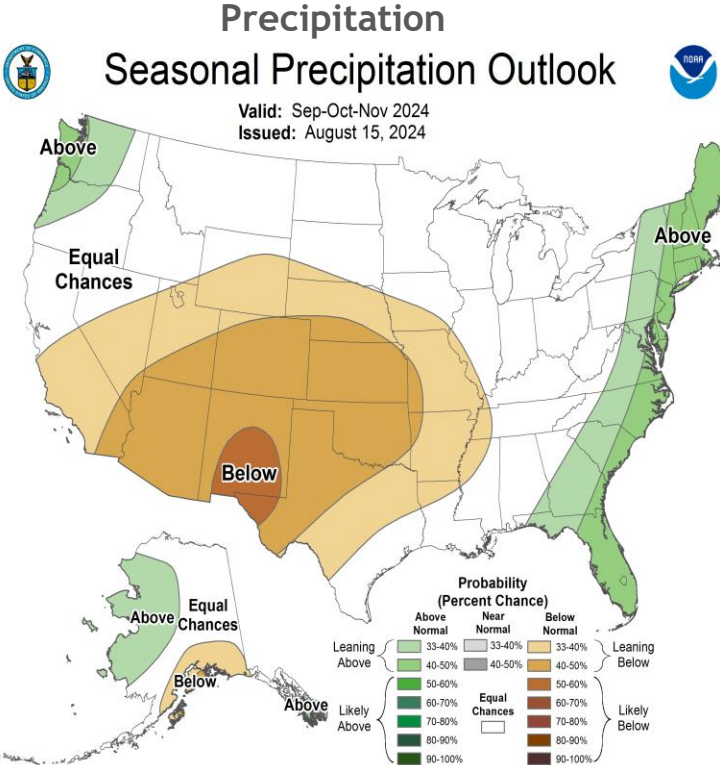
Precipitation

Seasonal Precipitation Outlook

Valid: Sep-Oct-Nov 2024
Issued: August 15, 2024

Above

Equal Chances

Above

Below

Above

Equal Chances

Below

Above

Probability (Percent Chance)

| | Above Normal | Near Normal | Below Normal | |
|---|---|---|---|---|
| Leaning Above | 33-40% | 33-40% | 33-40% | Leaning Below |
| | 40-50% | 40-50% | 40-50% | |
| Likely Above | 50-60% | Equal Chances | 50-60% | Likely Below |
| | 60-70% | | 60-70% | |
| | 70-80% | | 70-80% | |
| | 80-90% | | 80-90% | |
| | 90-100% | | 90-100% | |